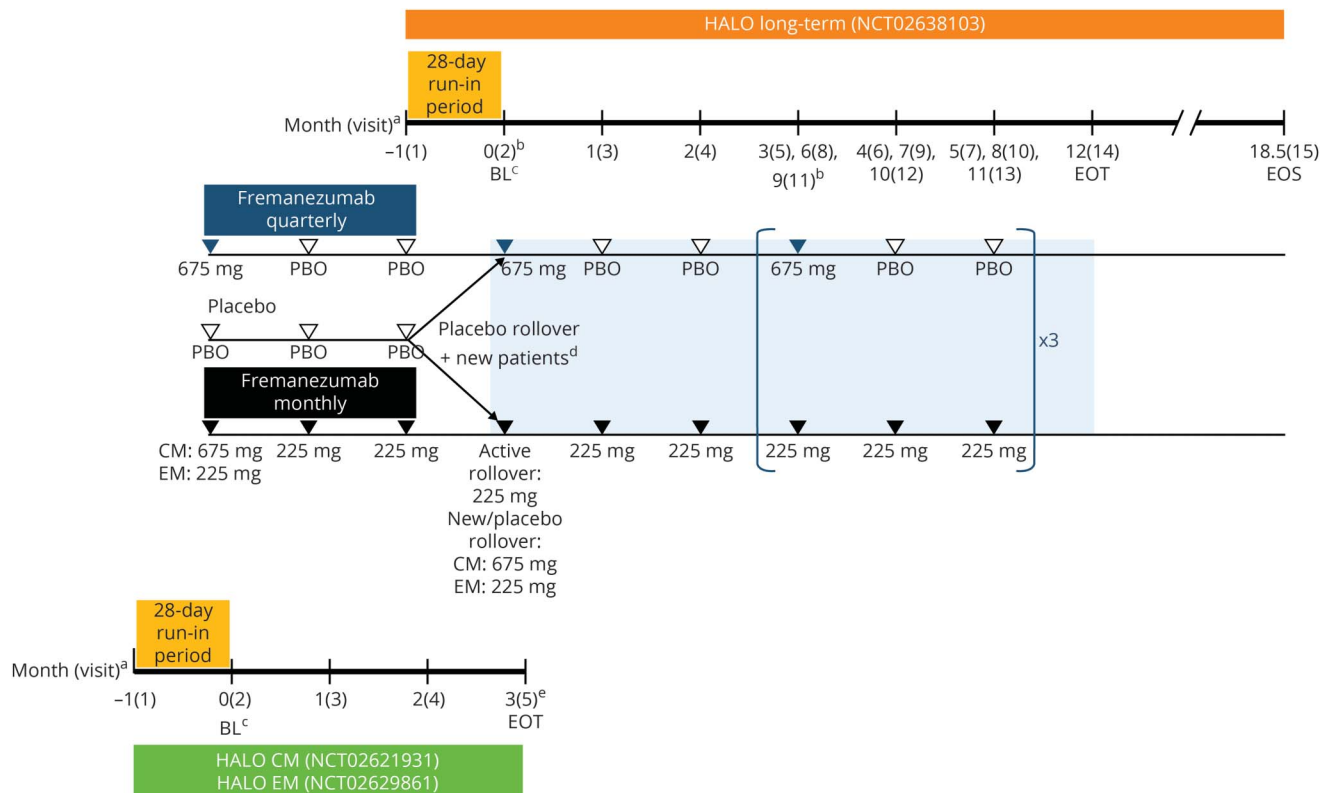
HALO long-term (NCT02638103)

28-day run-in period

Month (visit)$^a$

−1(1)

0(2)$^b$ BL$^c$

1(3)

2(4)

3(5), 6(8), 9(11)$^b$

4(6), 7(9), 10(12)

5(7), 8(10), 11(13)

12(14) EOT

18.5(15) EOS

Fremanezumab quarterly

675 mg

PBO

PBO

675 mg

PBO

PBO

675 mg

PBO

PBO

Placebo

PBO

PBO

PBO

Placebo rollover + new patients$^d$

x3

Fremanezumab monthly

CM: 675 mg
EM: 225 mg

225 mg

225 mg

Active rollover: 225 mg
New/placebo rollover: CM: 675 mg EM: 225 mg

225 mg

225 mg

225 mg

225 mg

225 mg

28-day run-in period

Month (visit)$^a$

−1(1)

0(2) BL$^c$

1(3)

2(4)

3(5)$^e$ EOT

HALO CM (NCT02621931)
HALO EM (NCT02629861)